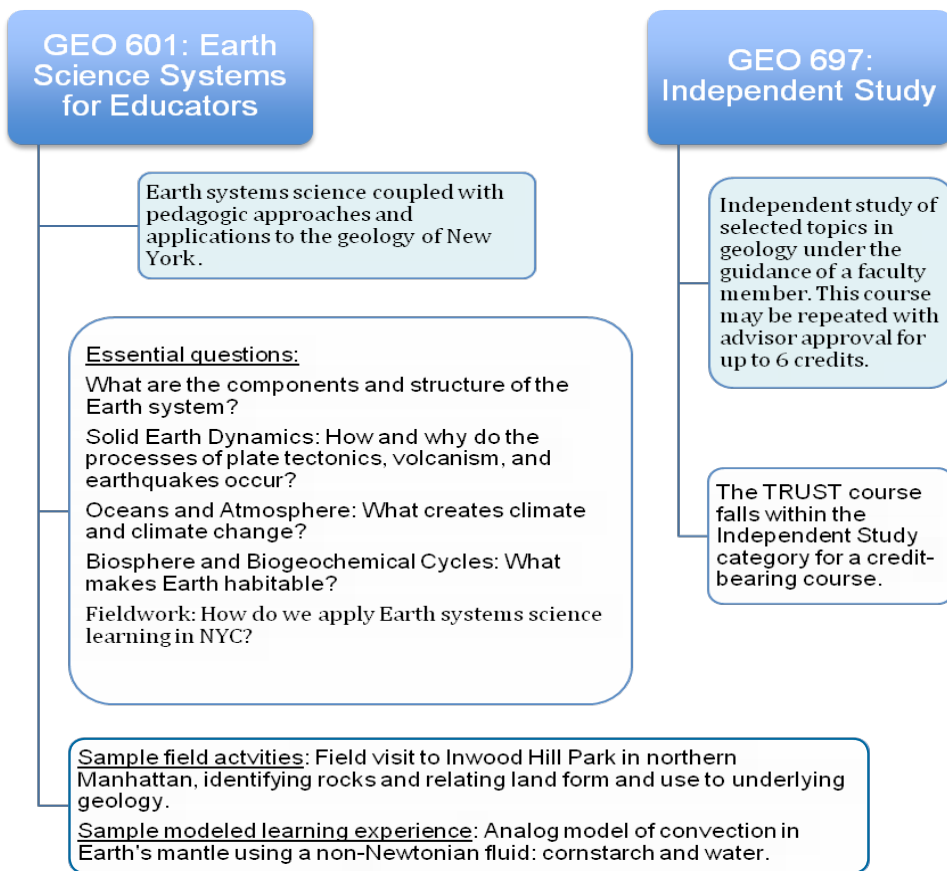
GEO 601: Earth Science Systems for Educators

Earth systems science coupled with pedagogic approaches and applications to the geology of New York.

Essential questions:

What are the components and structure of the Earth system?

Solid Earth Dynamics: How and why do the processes of plate tectonics, volcanism, and earthquakes occur?

Oceans and Atmosphere: What creates climate and climate change?

Biosphere and Biogeochemical Cycles: What makes Earth habitable?

Fieldwork: How do we apply Earth systems science learning in NYC?

Sample field actvities: Field visit to Inwood Hill Park in northern Manhattan, identifying rocks and relating land form and use to underlying geology.

Sample modeled learning experience: Analog model of convection in Earth's mantle using a non-Newtonian fluid: cornstarch and water.

GEO 697: Independent Study

Independent study of selected topics in geology under the guidance of a faculty member. This course may be repeated with advisor approval for up to 6 credits.

The TRUST course falls within the Independent Study category for a credit-bearing course.